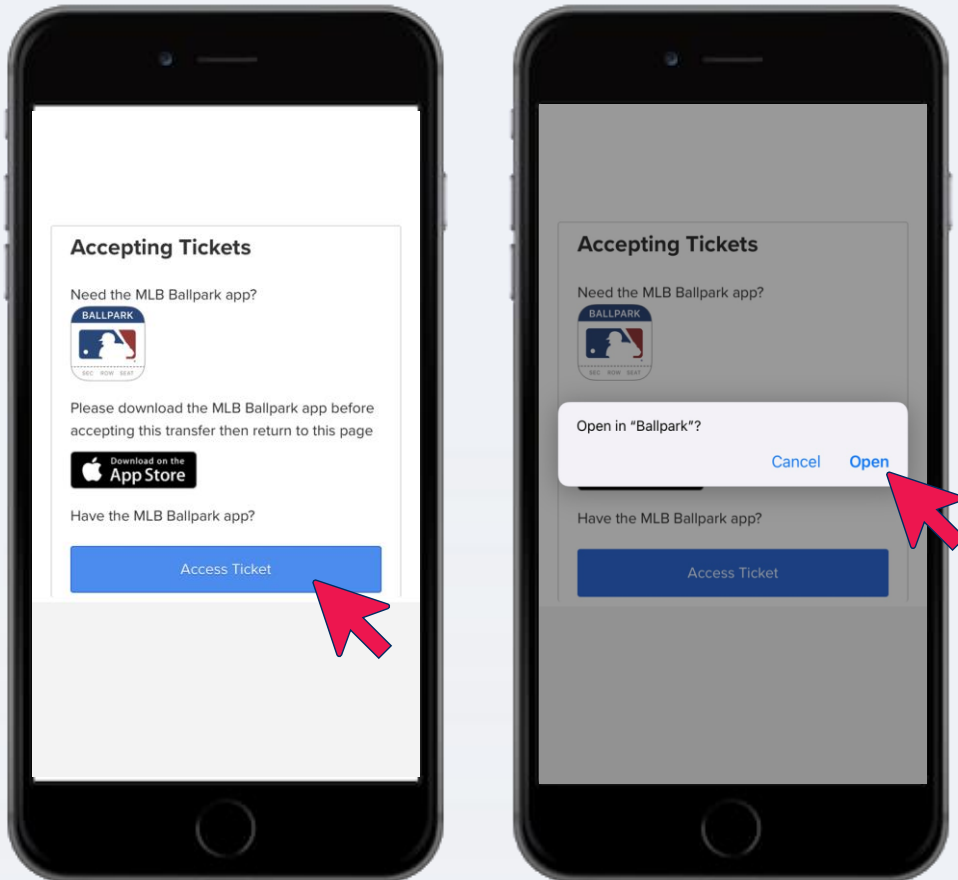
Accepting Tickets

Need the MLB Ballpark app?

BALLPARK
SEC ROW SEAT

Please download the MLB Ballpark app before accepting this transfer then return to this page

Download on the App Store

Have the MLB Ballpark app?

Access Ticket

Accepting Tickets

Need the MLB Ballpark app?

BALLPARK
SEC ROW SEAT

Open in "Ballpark"?

Cancel Open

Have the MLB Ballpark app?

Access Ticket